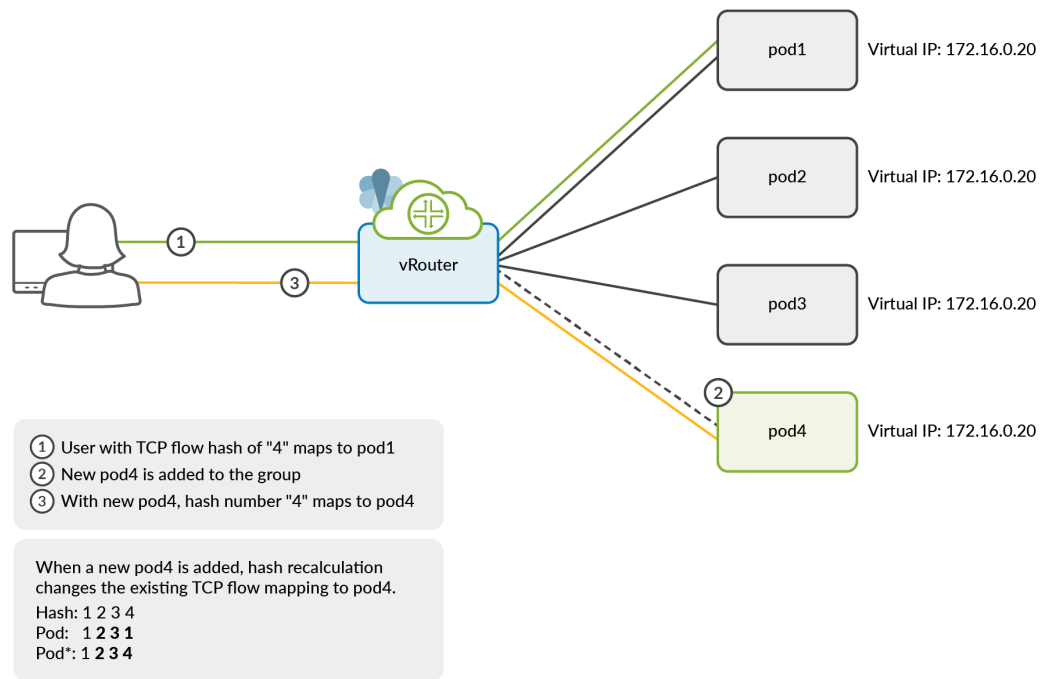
1

3

vRouter

pod1 Virtual IP: 172.16.0.20

pod2 Virtual IP: 172.16.0.20

pod3 Virtual IP: 172.16.0.20

2

pod4 Virtual IP: 172.16.0.20

1 User with TCP flow hash of "4" maps to pod1
2 New pod4 is added to the group
3 With new pod4, hash number "4" maps to pod4

When a new pod4 is added, hash recalculation changes the existing TCP flow mapping to pod4.
Hash: 1 2 3 4
Pod: 1 **2** **3** **1**
Pod*: 1 **2** **3** **4**